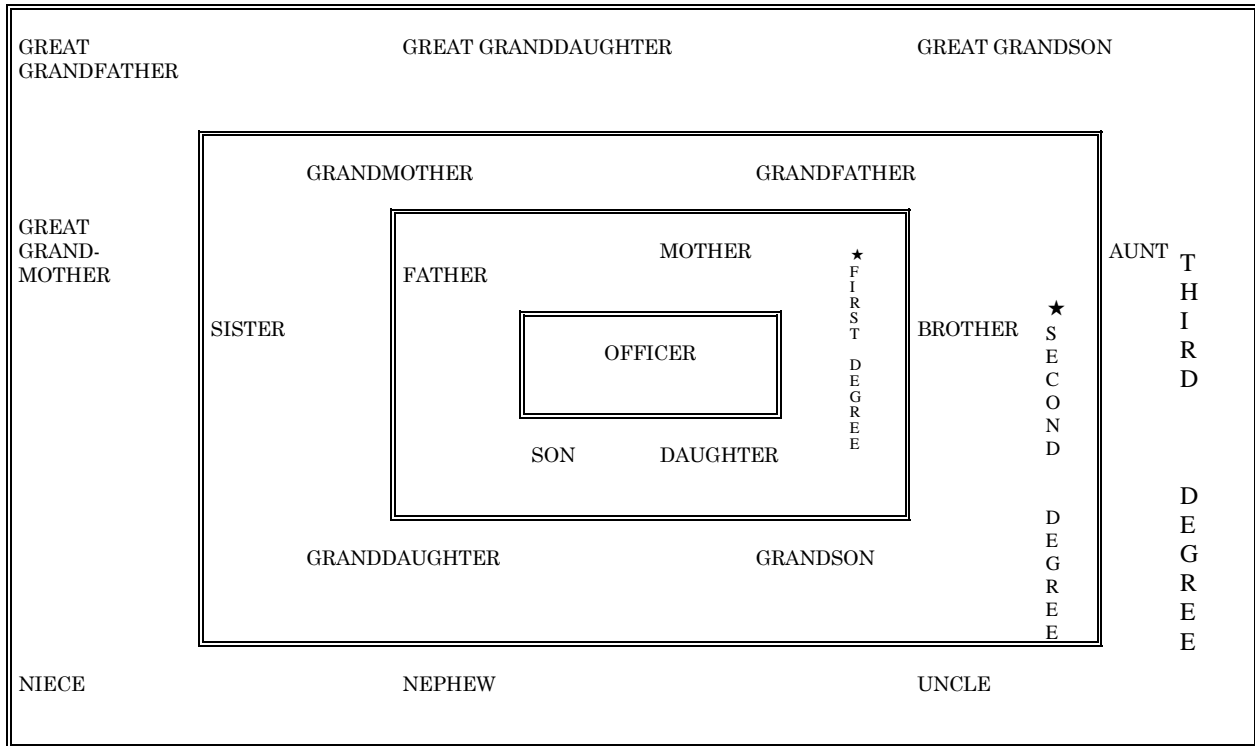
GREAT GRANDFATHER

GREAT GRANDDAUGHTER

GREAT GRANDSON

GRANDMOTHER

GRANDFATHER

GREAT GRANDMOTHER

MOTHER

FATHER

★ FIRST DEGREE

AUNT

THIRD DEGREE

SISTER

BROTHER

★ SECOND DEGREE

OFFICER

SON

DAUGHTER

GRANDDAUGHTER

GRANDSON

NIECE

NEPHEW

UNCLE